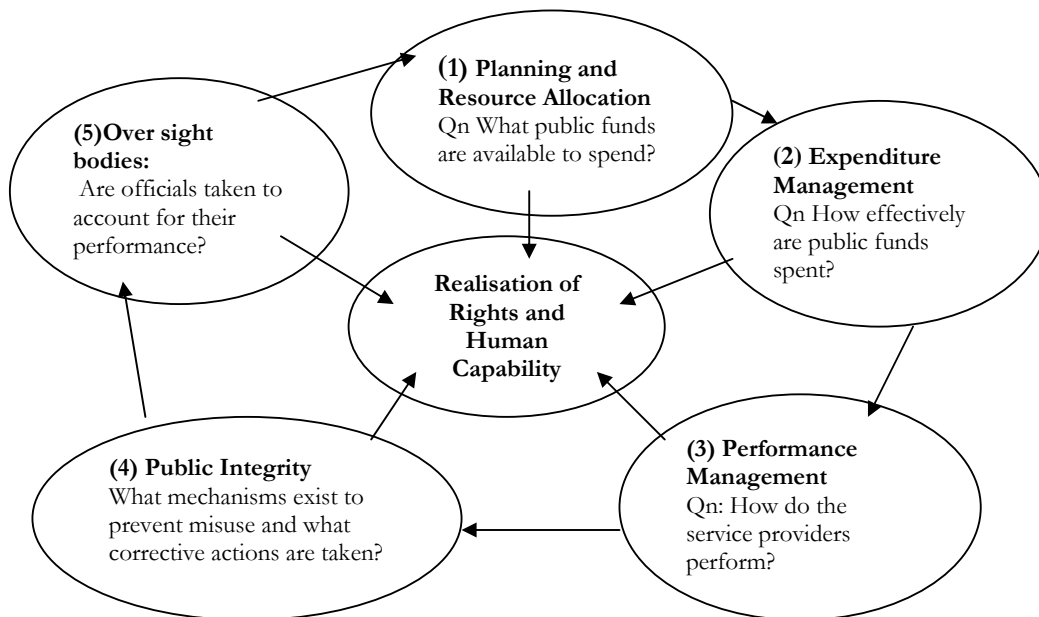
(1) Planning and Resource Allocation
Qn What public funds are available to spend?

(2) Expenditure Management
Qn How effectively are public funds spent?

Realisation of Rights and Human Capability

(3) Performance Management
Qn: How do the service providers perform?

(4) Public Integrity
What mechanisms exist to prevent misuse and what corrective actions are taken?

(5)Over sight bodies:
Are officials taken to account for their performance?